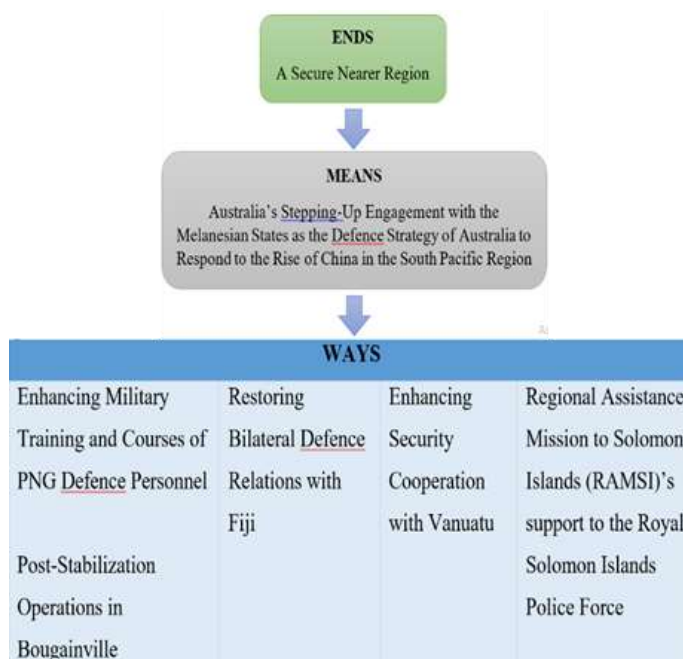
ENDS

A Secure Nearer Region

MEANS

Australia's Stepping-Up Engagement with the Melanesian States as the Defence Strategy of Australia to Respond to the Rise of China in the South Pacific Region

| WAYS | | | |
|---|---|---|---|
| Enhancing Military Training and Courses of PNG Defence Personnel<br><br>Post-Stabilization Operations in Bougainville | Restoring Bilateral Defence Relations with Fiji | Enhancing Security Cooperation with Vanuatu | Regional Assistance Mission to Solomon Islands (RAMSI)'s support to the Royal Solomon Islands Police Force |